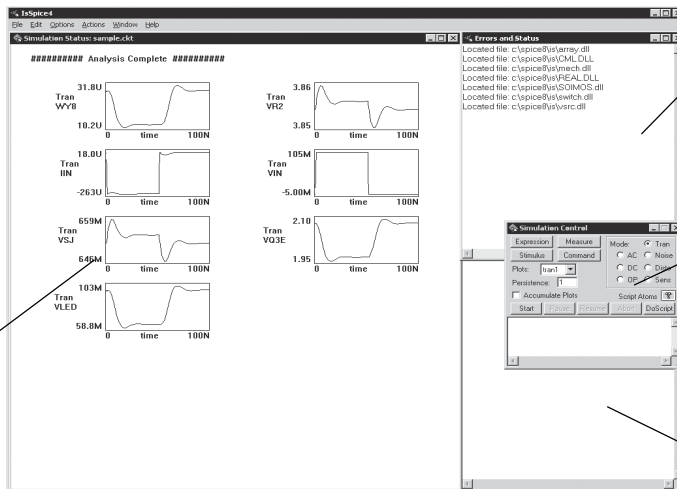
IsSpice4
File Edit Options Actions Window Help
Simulation Status: sample.ckt

########## Analysis Complete ##########

31.8U
Tran
WY8
18.2U
0 time 100N

3.86
Tran
VR2
3.85
0 time 100N

18.0U
Tran
IIN
-263U
0 time 100N

105M
Tran
VIN
-5.00M
0 time 100N

659M
Tran
VSJ
646M
0 time 100N

2.10
Tran
VQ3E
1.95
0 time 100N

103M
Tran
VLED
58.8M
0 time 100N

Errors and Status
Located file: c:\spice8\is\array.dll
Located file: c:\spice8\is\CML.DLL
Located file: c:\spice8\is\mech.dll
Located file: c:\spice8\is\REAL.DLL
Located file: c:\spice8\is\SOIMOS.dll
Located file: c:\spice8\is\switch.dll
Located file: c:\spice8\is\vsrc.dll

Simulation Control
Expression Measure
Stimulus Command
Plots: tran1
Persistence: 1
Accumulate Plots
Mode: Tran
AC Noise
DC Disto
OP Sens
Script Atoms
Start Pause Resume Abort DoScript